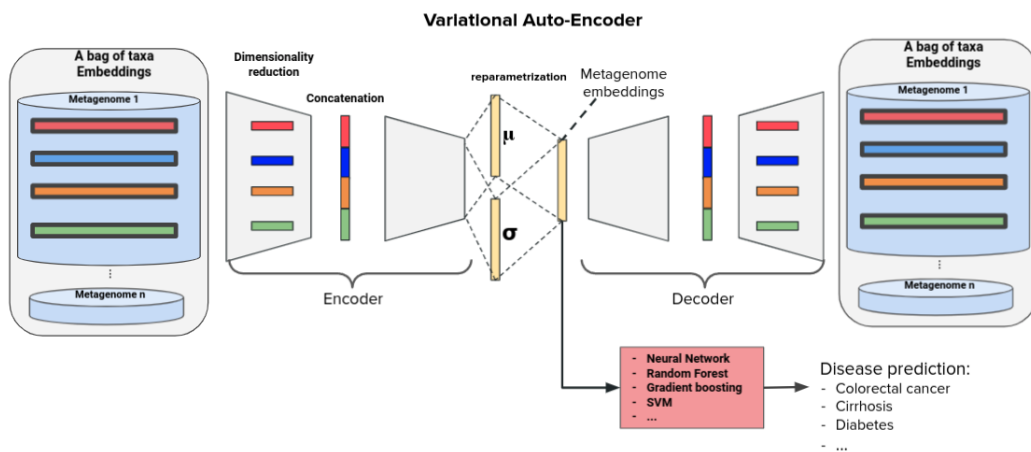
Variational Auto-Encoder

A bag of taxa Embeddings

Metagenome 1

⋮

Metagenome n

Dimensionality reduction

Concatenation

reparametrization

μ

σ

Metagenome embeddings

Encoder

Decoder

A bag of taxa Embeddings

Metagenome 1

⋮

Metagenome n

- Neural Network
- Random Forest
- Gradient boosting
- SVM
- ...

Disease prediction:
- Colorectal cancer
- Cirrhosis
- Diabetes
- ...